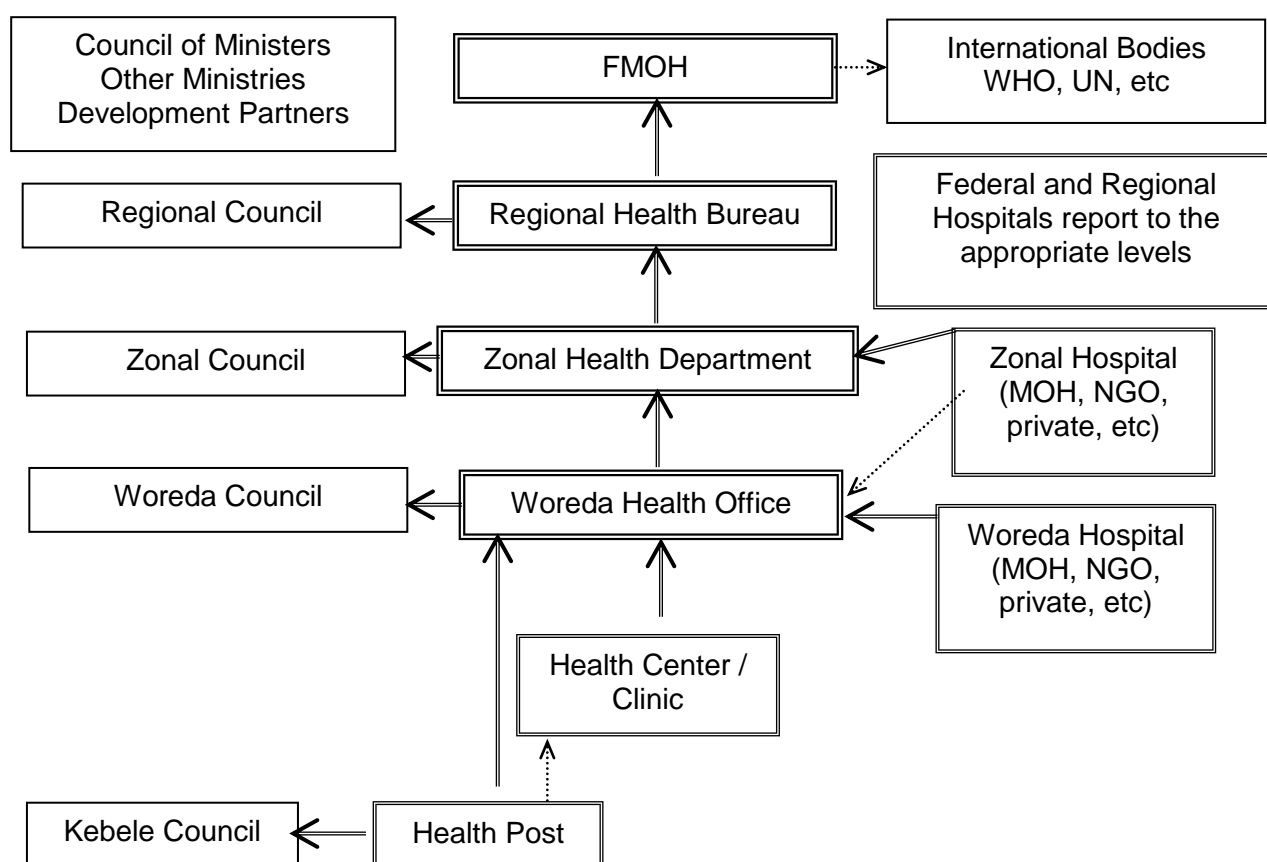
Council of Ministers
Other Ministries
Development Partners

FMOH

International Bodies
WHO, UN, etc

Regional Council

Regional Health Bureau

Federal and Regional Hospitals report to the appropriate levels

Zonal Council

Zonal Health Department

Zonal Hospital (MOH, NGO, private, etc)

Woreda Council

Woreda Health Office

Woreda Hospital (MOH, NGO, private, etc)

Health Center / Clinic

Kebele Council

Health Post